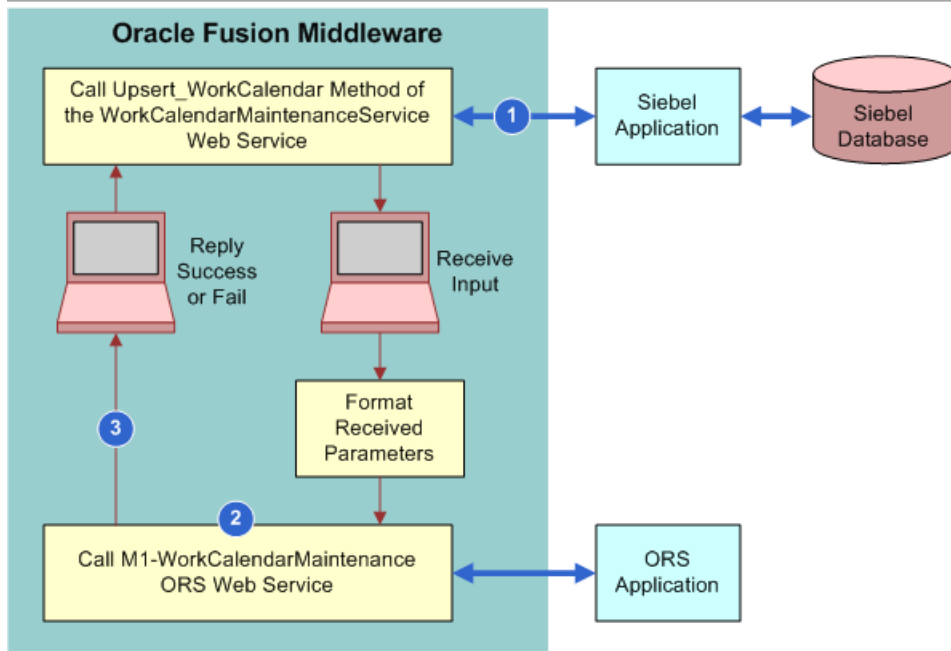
Oracle Fusion Middleware

Call Upsert_WorkCalendar Method of the WorkCalendarMaintenanceService Web Service

1

Siebel Application

Siebel Database

Reply Success or Fail

Receive Input

Format Received Parameters

3

2

Call M1-WorkCalendarMaintenance ORS Web Service

ORS Application